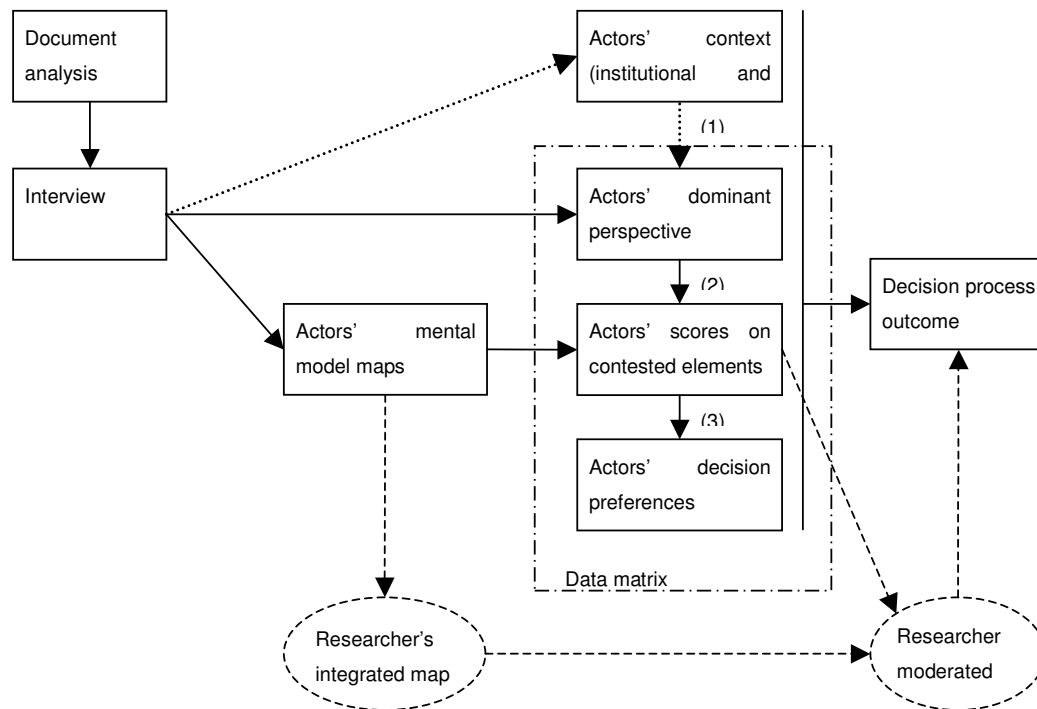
Document analysis

Interview

Actors' context (institutional and

(1)

Actors' dominant perspective

(2)

Actors' mental model maps

Actors' scores on contested elements

(3)

Actors' decision preferences

Data matrix

Decision process outcome

Researcher's integrated map

Researcher moderated